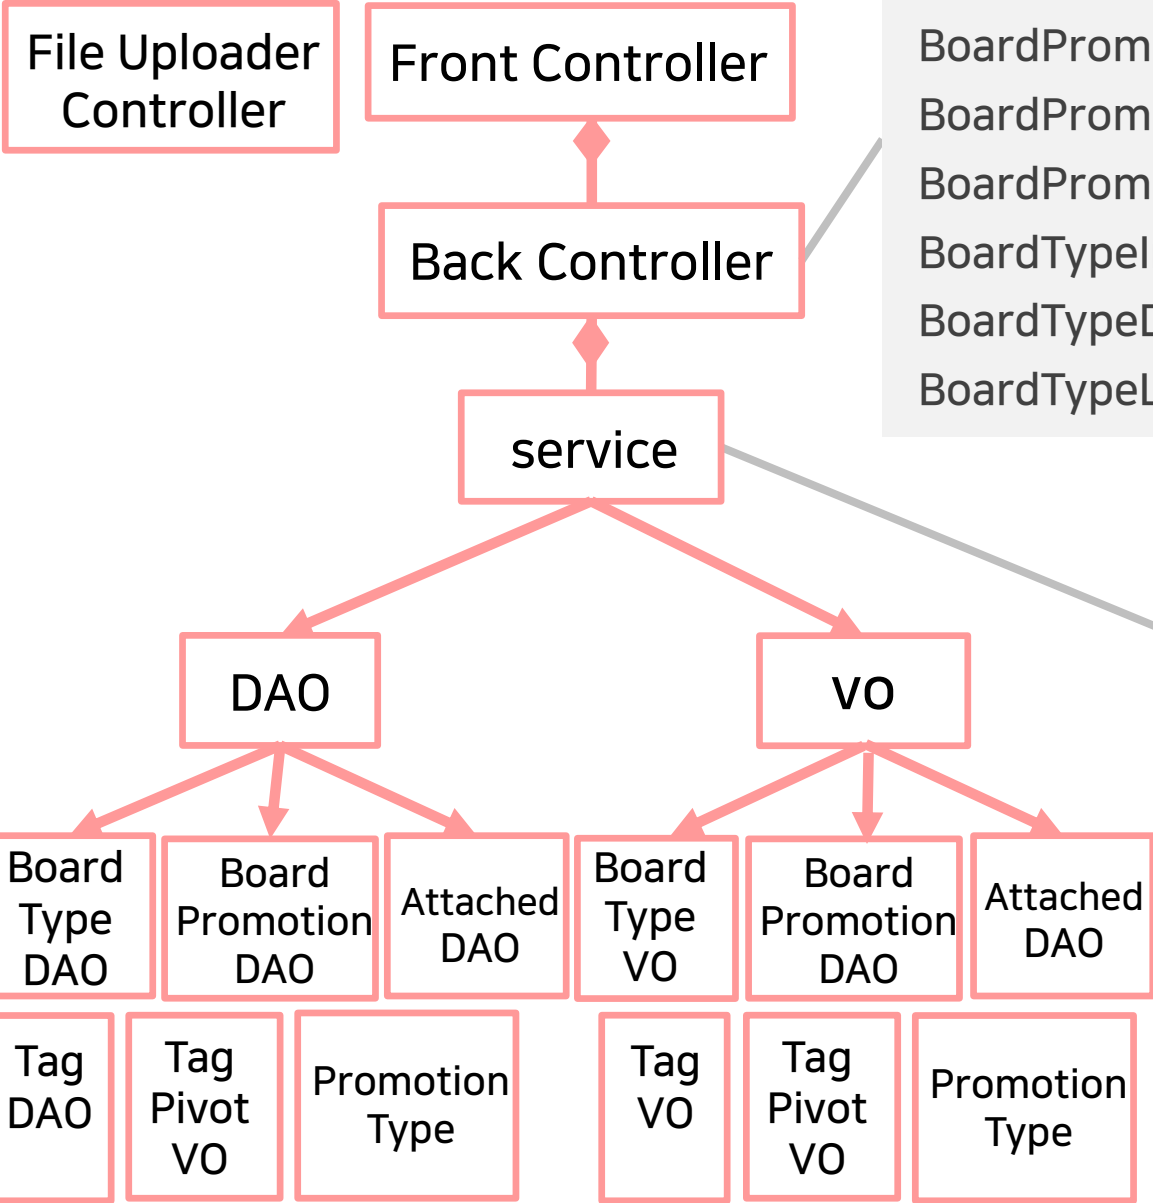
File Uploader Controller

Front Controller

BoardProm
BoardProm
BoardProm
BoardTypeI
BoardTypeD
BoardTypeL

Back Controller

service

DAO

vo

Board Type DAO

Board Promotion DAO

Attached DAO

Board Type VO

Board Promotion DAO

Attached DAO

Tag DAO

Tag Pivot VO

Promotion Type

Tag VO

Tag Pivot VO

Promotion Type